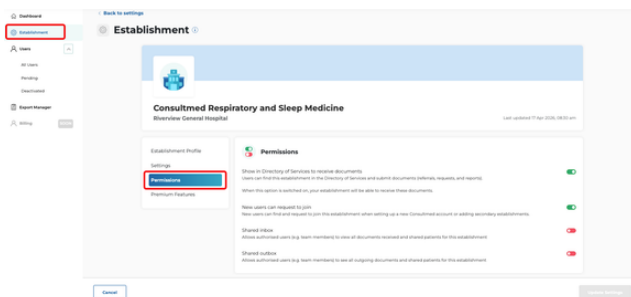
Dashboard

Establishment

Users

All Users

Pending

Deactivated

Export Manager

Billing

< Back to settings

Establishment

Consultmed Respiratory and Sleep Medicine

Riverview General Hospital

Last updated 17 Apr 2024, 08:30 am

Establishment Profile

Settings

Permissions

Premium Features

Permissions

Show in Directory of Services to receive documents

Users can find this establishment in the Directory of Services and submit documents (referrals, requests, and reports).

When this option is switched on, your establishment will be able to receive these documents.

New users can request to join

New users can find and request to join this establishment when setting up a new Consultmed account or adding secondary establishments.

Shared inbox

Allows authorised users (e.g. team members) to view all documents received and shared patients for this establishment.

Shared outbox

Allows authorised users (e.g. team members) to see all outgoing documents and shared patients for this establishment.

Cancel

Update Settings